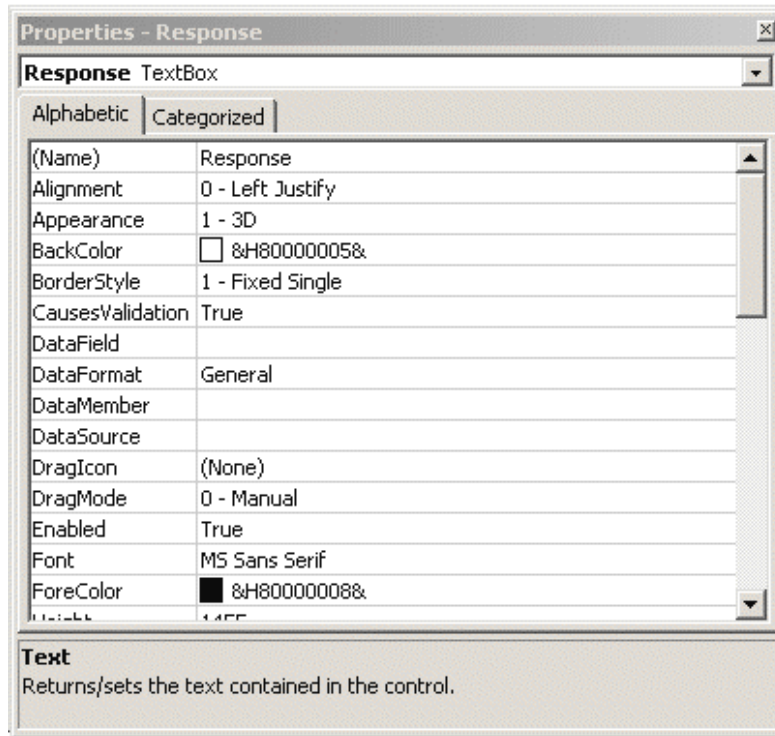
Properties - Response
×
Response TextBox

Alphabetic | Categorized

| | |
|---|---|
| (Name) | Response |
| Alignment | 0 - Left Justify |
| Appearance | 1 - 3D |
| BackColor | &H80000005& |
| BorderStyle | 1 - Fixed Single |
| CausesValidation | True |
| DataField | |
| DataFormat | General |
| DataMember | |
| DataSource | |
| DragIcon | (None) |
| DragMode | 0 - Manual |
| Enabled | True |
| Font | MS Sans Serif |
| ForeColor | &H80000008& |
| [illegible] | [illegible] |

Text
Returns/sets the text contained in the control.